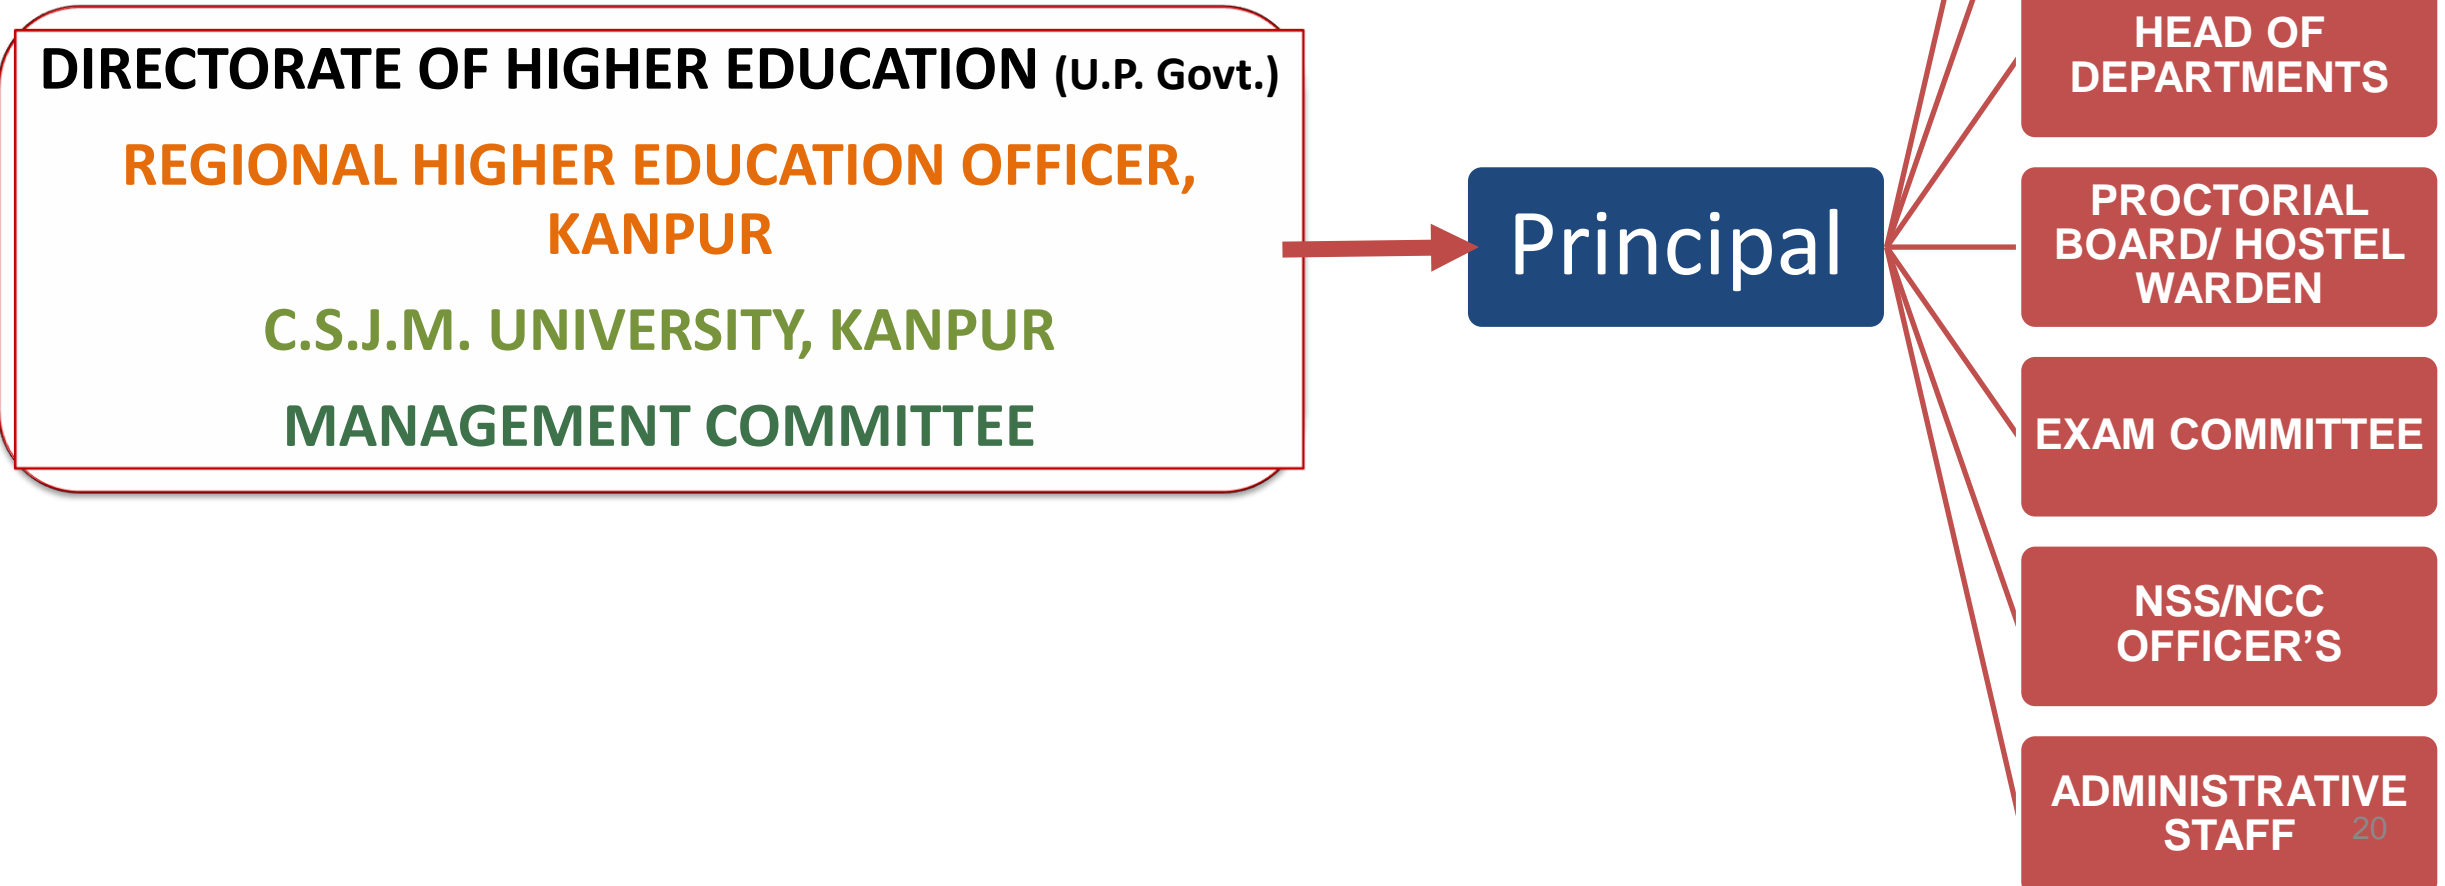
DIRECTORATE OF HIGHER EDUCATION (U.P. Govt.)

REGIONAL HIGHER EDUCATION OFFICER, KANPUR

C.S.J.M. UNIVERSITY, KANPUR

MANAGEMENT COMMITTEE

Principal

HEAD OF DEPARTMENTS

PROCTORIAL BOARD/ HOSTEL WARDEN

EXAM COMMITTEE

NSS/NCC OFFICER'S

ADMINISTRATIVE STAFF

20